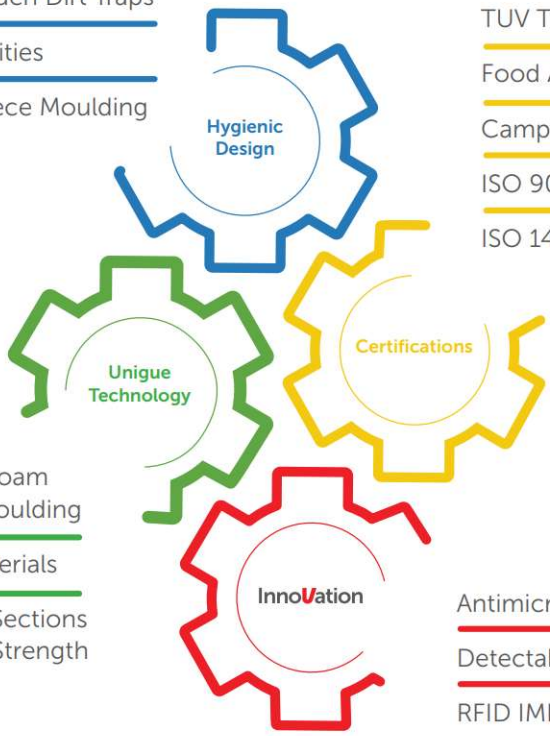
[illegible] Dirt Traps

ities

ece Moulding

Hygienic Design

TUV T

Food A

Camp

ISO 90

ISO 14

Unigue Technology

Certifications

oam oulding

erials

Sections Strength

InnoVation

Antimicr

Detectal

RFID IMI